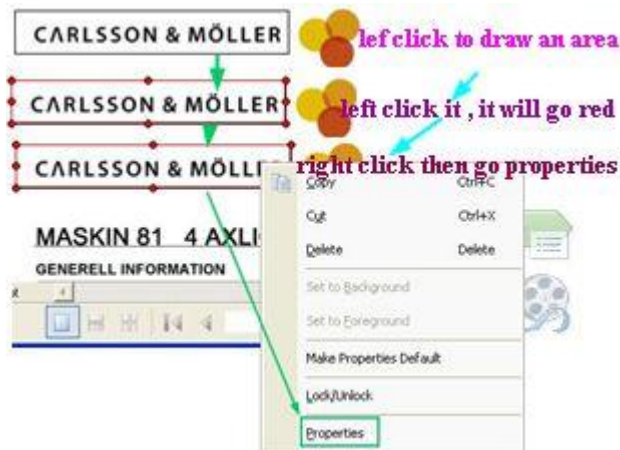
CARLSSON & MÖLLER

lef click to draw an area

CARLSSON & MÖLLER

left click it , it will go red

CARLSSON & MÖLLE

right click then go properties

Copy Ctrl+C

Cut Ctrl+X

Delete Delete

Set to Background

Set to Foreground

Make Properties Default

Lock/Unlock

Properties

MASKIN 81 4 AXLI

GENERELL INFORMATION